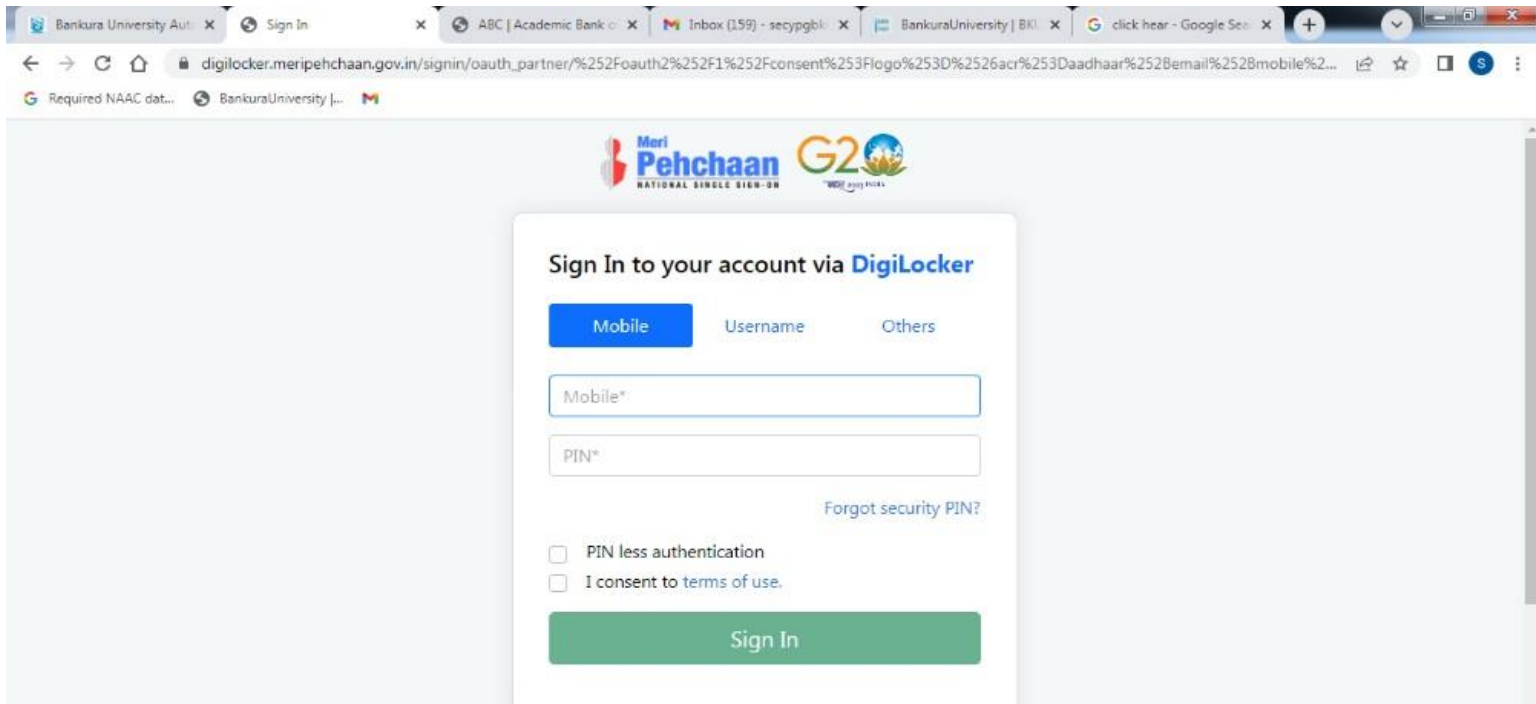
Bankura University Aut × Sign In × ABC | Academic Bank o × Inbox (159) - secypgbk × BankuraUniversity | BKU × click hear - Google Sea ×

digilocker.meripehchaan.gov.in/signin/oauth_partner/%252Foauth2%252F1%252Fconsent%253Flogo%253D%2526acr%253Daadhaar%252Bemail%252Bmobile%2...

Required NAAC dat... BankuraUniversity |...

Meri Pehchaan NATIONAL SINGLE SIGN-ON G20 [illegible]

Sign In to your account via DigiLocker

Mobile Username Others

Mobile*

PIN*

Forgot security PIN?

PIN less authentication

I consent to terms of use.

Sign In